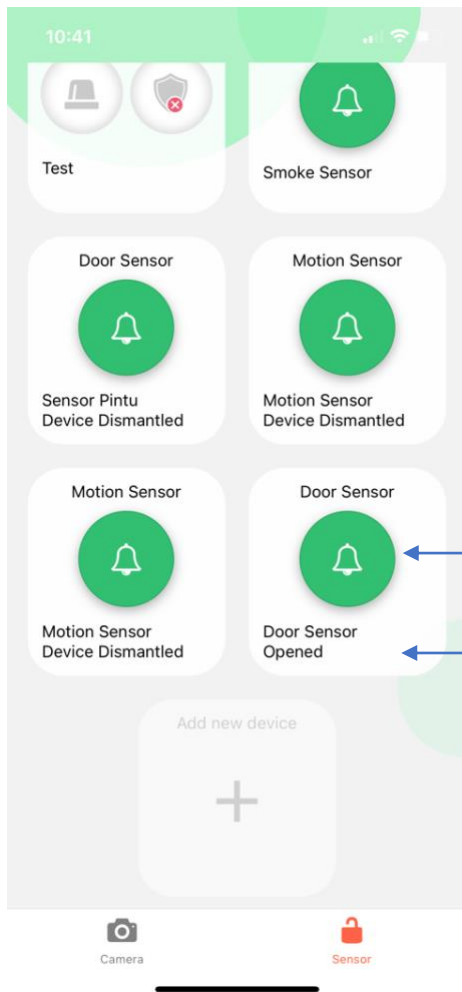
10:41

Test

Smoke Sensor

Door Sensor

Sensor Pintu
Device Dismantled

Motion Sensor

Motion Sensor
Device Dismantled

Motion Sensor

Motion Sensor
Device Dismantled

Door Sensor

Door Sensor
Opened

Add new device

Camera

Sensor